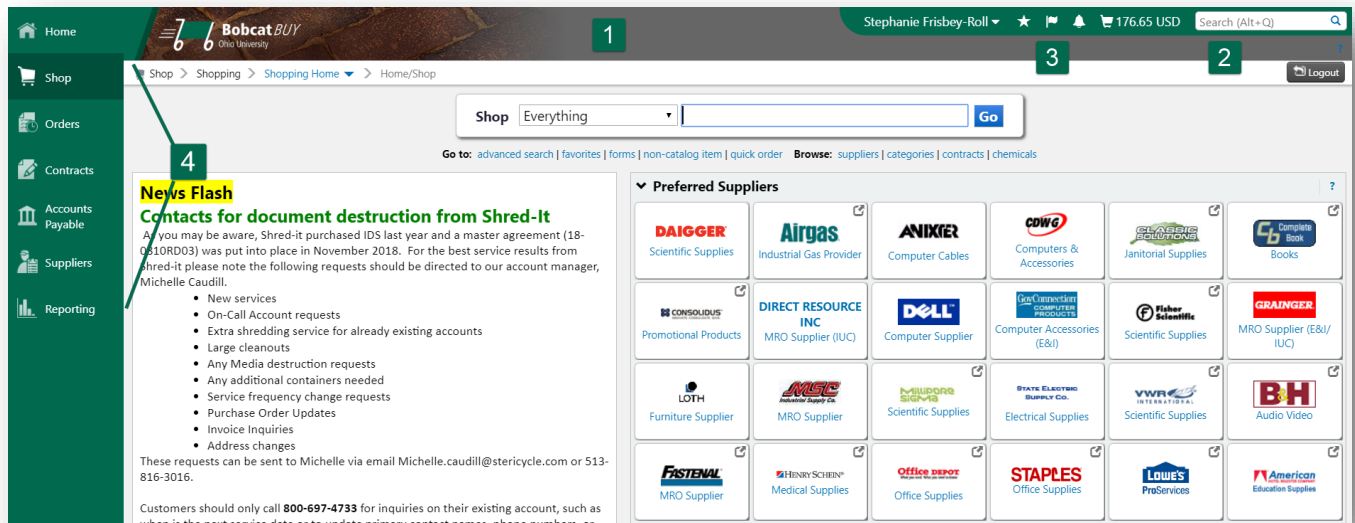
Home
Shop
Orders
Contracts
Accounts Payable
Suppliers
Reporting

Bobcat BUY
Ohio University

1

Stephanie Frisbey-Roll ▾ 176.65 USD Search (Alt+Q)

3 2

Shop > Shopping > Shopping Home ▾ > Home/Shop

Logout

Shop Everything ▾ Go

4

Go to: advanced search | favorites | forms | non-catalog item | quick order Browse: suppliers | categories | contracts | chemicals

News Flash
Contacts for document destruction from Shred-It
As you may be aware, Shred-it purchased IDS last year and a master agreement (18-0810RD03) was put into place in November 2018. For the best service results from Shred-it please note the following requests should be directed to our account manager, Michelle Caudill.
- New services
- On-Call Account requests
- Extra shredding service for already existing accounts
- Large cleanouts
- Any Media destruction requests
- Any additional containers needed
- Service frequency change requests
- Purchase Order Updates
- Invoice Inquiries
- Address changes

These requests can be sent to Michelle via email Michelle.caudill@stericycle.com or 513-816-3016.

Customers should only call 800-697-4733 for inquiries on their existing account, such as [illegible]

Preferred Suppliers ?

| | | | | | |
|---|---|---|---|---|---|
| DAIGGER Scientific Supplies | Airgas Industrial Gas Provider | ANIXTER Computer Cables | CDW·G Computers & Accessories | CLASSIC SOLUTIONS Janitorial Supplies | Complete Book Books |
| CONSOLIDUS Promotional Products | DIRECT RESOURCE INC MRO Supplier (IUC) | DELL Computer Supplier | GovConnection COMPUTER PRODUCTS Computer Accessories (E&I) | Fisher Scientific Scientific Supplies | GRAINGER MRO Supplier (E&I/IUC) |
| LOTH Furniture Supplier | MSC Industrial Supply Co. MRO Supplier | MILLIPORE SIGMA Scientific Supplies | STATE ELECTRIC SUPPLY CO. Electrical Supplies | VWR INTERNATIONAL Scientific Supplies | B&H Audio Video |
| FASTENAL MRO Supplier | HENRY SCHEIN Medical Supplies | Office DEPOT Office Supplies | STAPLES Office Supplies | LOWE'S ProServices | American Education Supplies |